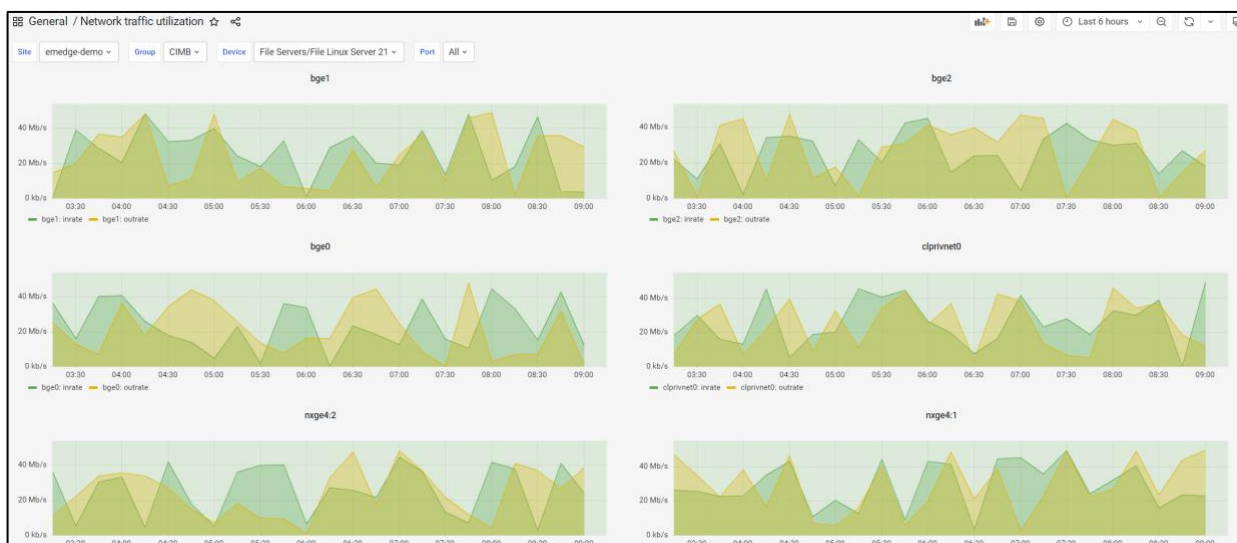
General / Network traffic utilization

Last 6 hours

Site emedge-demo Group CIMB Device File Servers/File Linux Server 21 Port All

bge1

40 Mb/s
20 Mb/s
0 kb/s
03:30 04:00 04:30 05:00 05:30 06:00 06:30 07:00 07:30 08:00 08:30 09:00
bge1: inrate bge1: outrate

bge2

40 Mb/s
20 Mb/s
0 kb/s
03:30 04:00 04:30 05:00 05:30 06:00 06:30 07:00 07:30 08:00 08:30 09:00
bge2: inrate bge2: outrate

bge0

40 Mb/s
20 Mb/s
0 kb/s
03:30 04:00 04:30 05:00 05:30 06:00 06:30 07:00 07:30 08:00 08:30 09:00
bge0: inrate bge0: outrate

clprivnet0

40 Mb/s
20 Mb/s
0 kb/s
03:30 04:00 04:30 05:00 05:30 06:00 06:30 07:00 07:30 08:00 08:30 09:00
clprivnet0: inrate clprivnet0: outrate

nxge4:2

40 Mb/s
20 Mb/s
0 kb/s

nxge4:1

40 Mb/s
20 Mb/s
0 kb/s